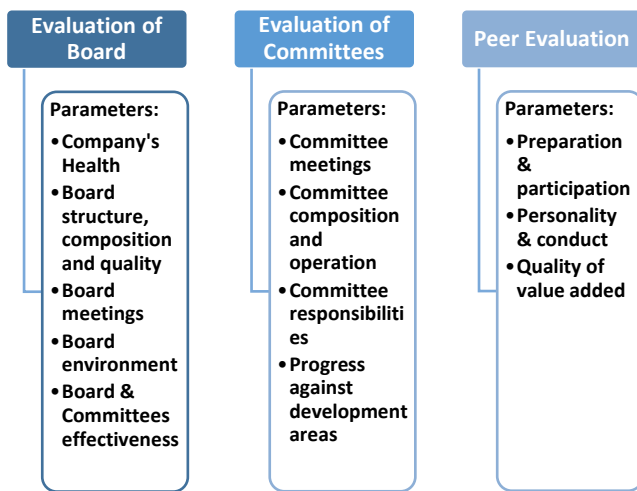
Evaluation of Board

Parameters:
• Company's Health
• Board structure, composition and quality
• Board meetings
• Board environment
• Board & Committees effectiveness

Evaluation of Committees

Parameters:
• Committee meetings
• Committee composition and operation
• Committee responsibilities
• Progress against development areas

Peer Evaluation

Parameters:
• Preparation & participation
• Personality & conduct
• Quality of value added